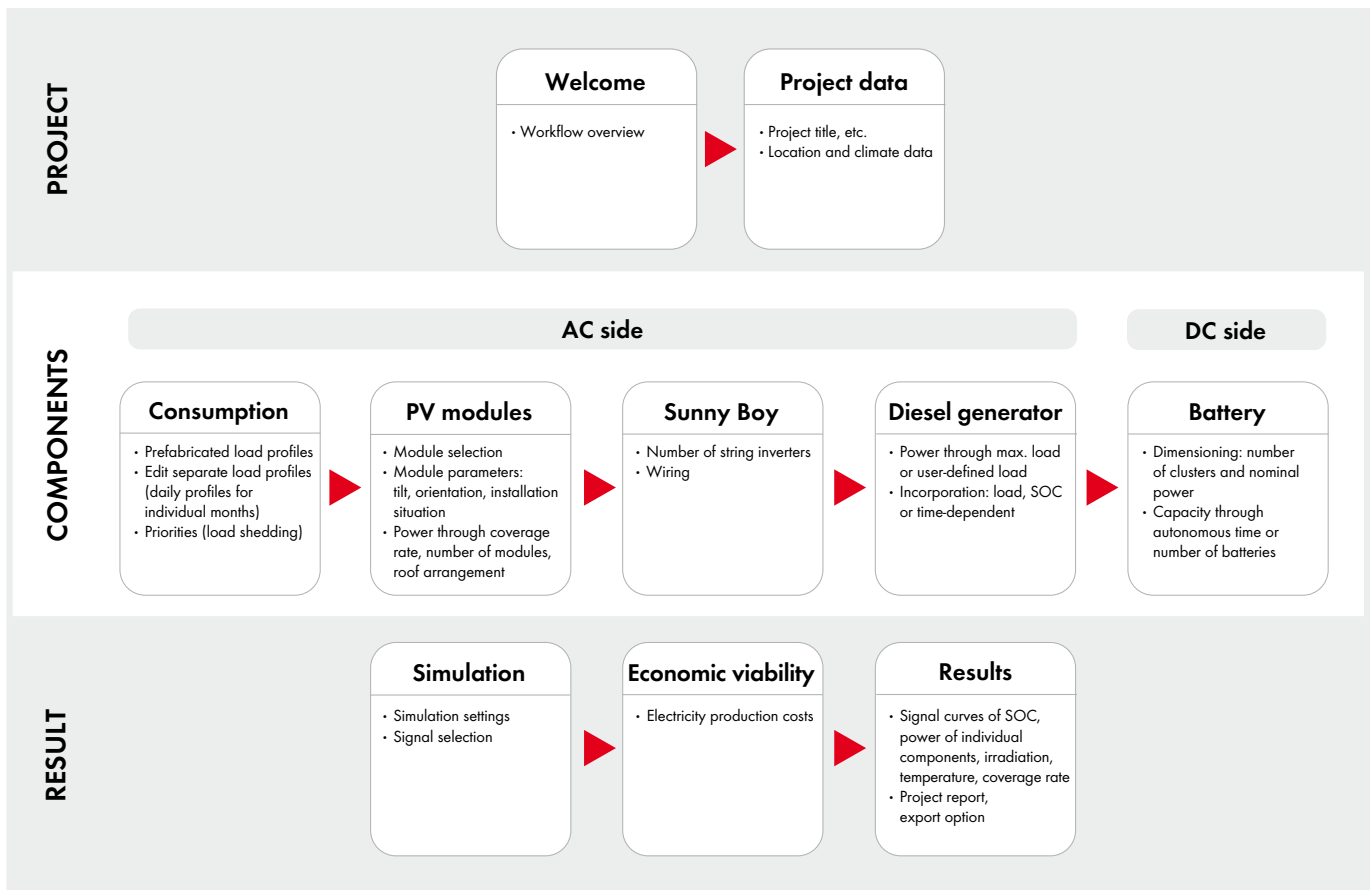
PROJECT

Welcome

• Workflow overview

Project data

• Project title, etc.
• Location and climate data

COMPONENTS

AC side

DC side

Consumption

• Prefabricated load profiles
• Edit separate load profiles (daily profiles for individual months)
• Priorities (load shedding)

PV modules

• Module selection
• Module parameters: tilt, orientation, installation situation
• Power through coverage rate, number of modules, roof arrangement

Sunny Boy

• Number of string inverters
• Wiring

Diesel generator

• Power through max. load or user-defined load
• Incorporation: load, SOC or time-dependent

Battery

• Dimensioning: number of clusters and nominal power
• Capacity through autonomous time or number of batteries

RESULT

Simulation

• Simulation settings
• Signal selection

Economic viability

• Electricity production costs

Results

• Signal curves of SOC, power of individual components, irradiation, temperature, coverage rate
• Project report, export option